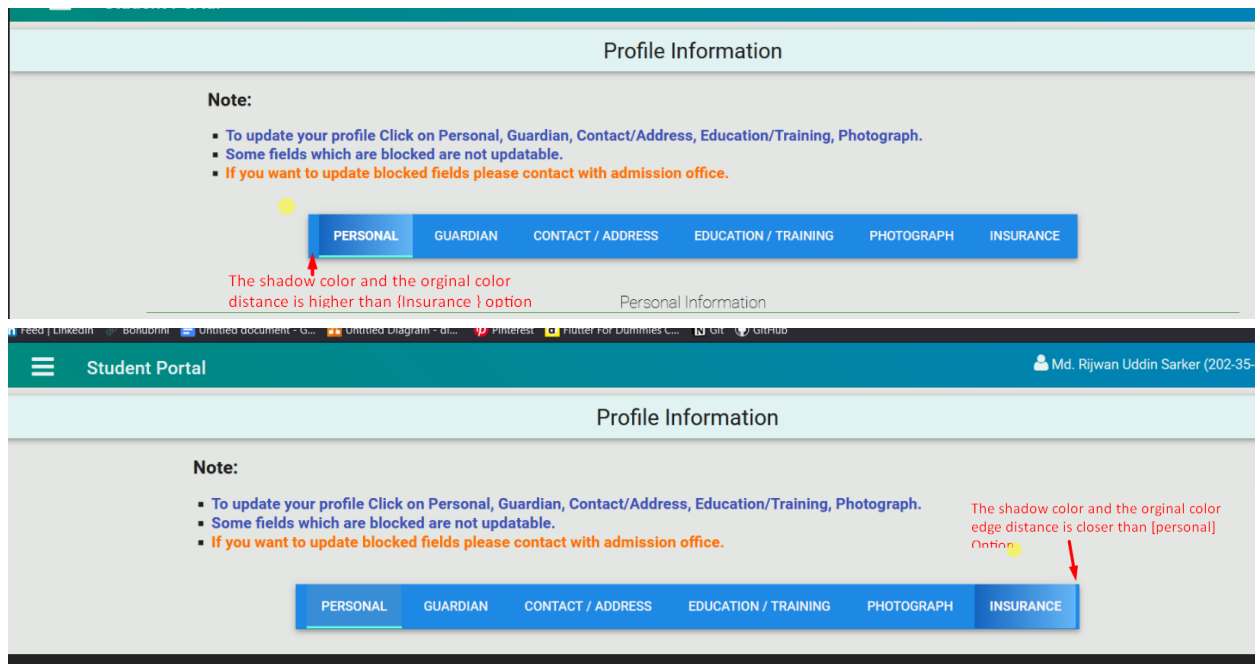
Student Portal

Profile Information

Note:

- To update your profile Click on Personal, Guardian, Contact/Address, Education/Training, Photograph.
- Some fields which are blocked are not updatable.
- If you want to update blocked fields please contact with admission office.

PERSONAL GUARDIAN CONTACT / ADDRESS EDUCATION / TRAINING PHOTOGRAPH INSURANCE

The shadow color and the orginal color distance is higher than {Insurance } option

Personal Information

Feed | LinkedIn Bohubrihi Untitled document - G... Untitled Diagram - di... Pinterest Flutter For Dummies C... Git GitHub

Student Portal

Md. Rijwan Uddin Sarker (202-35-

Profile Information

Note:

- To update your profile Click on Personal, Guardian, Contact/Address, Education/Training, Photograph.
- Some fields which are blocked are not updatable.
- If you want to update blocked fields please contact with admission office.

The shadow color and the orginal color edge distance is closer than [personal] Option

PERSONAL GUARDIAN CONTACT / ADDRESS EDUCATION / TRAINING PHOTOGRAPH INSURANCE